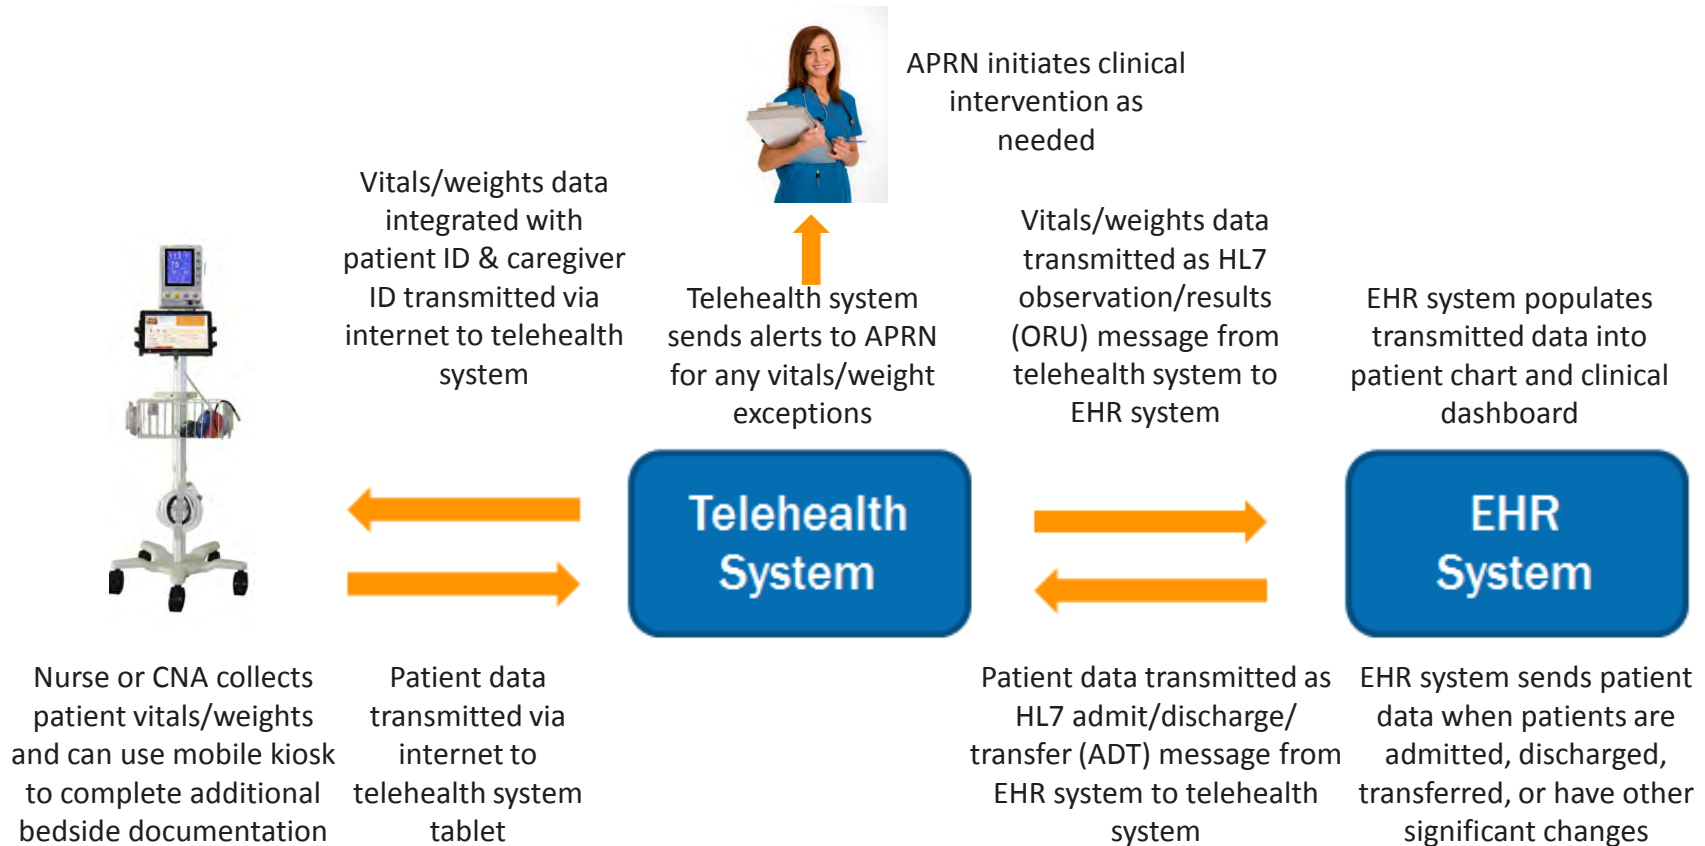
APRN initiates clinical intervention as needed

Vitals/weights data integrated with patient ID & caregiver ID transmitted via internet to telehealth system

Telehealth system sends alerts to APRN for any vitals/weight exceptions

Vitals/weights data transmitted as HL7 observation/results (ORU) message from telehealth system to EHR system

EHR system populates transmitted data into patient chart and clinical dashboard

Telehealth System

EHR System

Nurse or CNA collects patient vitals/weights and can use mobile kiosk to complete additional bedside documentation

Patient data transmitted via internet to telehealth system tablet

Patient data transmitted as HL7 admit/discharge/ transfer (ADT) message from EHR system to telehealth system

EHR system sends patient data when patients are admitted, discharged, transferred, or have other significant changes